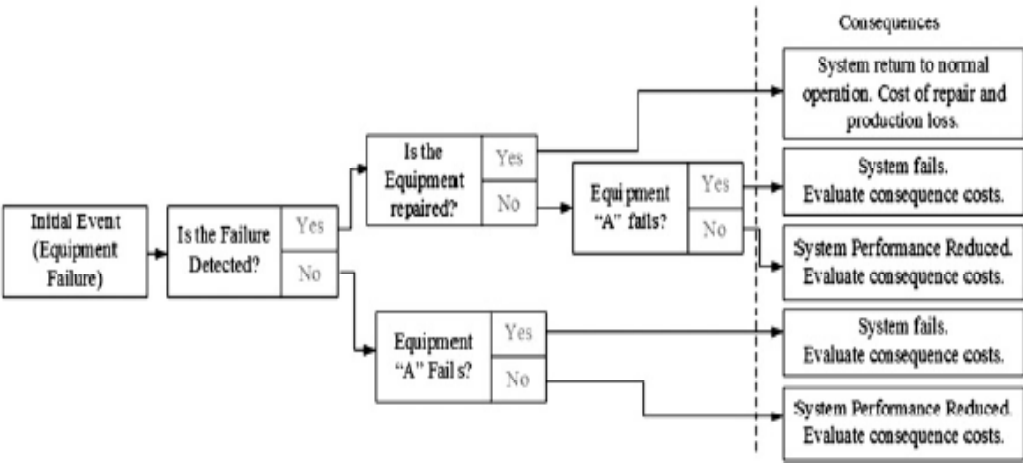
Consequences

Initial Event (Equipment Failure)

Is the Failure Detected?

Yes

No

Is the Equipment repaired?

Yes

No

Equipment "A" fails?

Yes

No

Equipment "A" Fails?

Yes

No

System return to normal operation. Cost of repair and production loss.

System fails. Evaluate consequence costs.

System Performance Reduced. Evaluate consequence costs.

System fails. Evaluate consequence costs.

System Performance Reduced. Evaluate consequence costs.